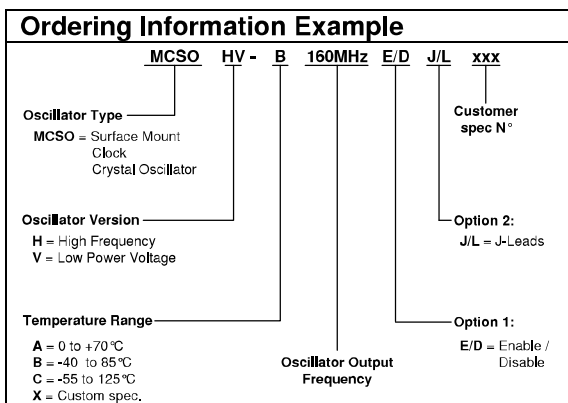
Ordering Information Example

MCSO HV - B 160MHz E/D J/L xxx

Oscillator Type
MCSO = Surface Mount Clock Crystal Oscillator

Oscillator Version
H = High Frequency
V = Low Power Voltage

Temperature Range
A = 0 to +70°C
B = -40 to 85°C
C = -55 to 125°C
X = Custom spec.

Oscillator Output Frequency

Customer spec N°

Option 2:
J/L = J-Leads

Option 1:
E/D = Enable / Disable